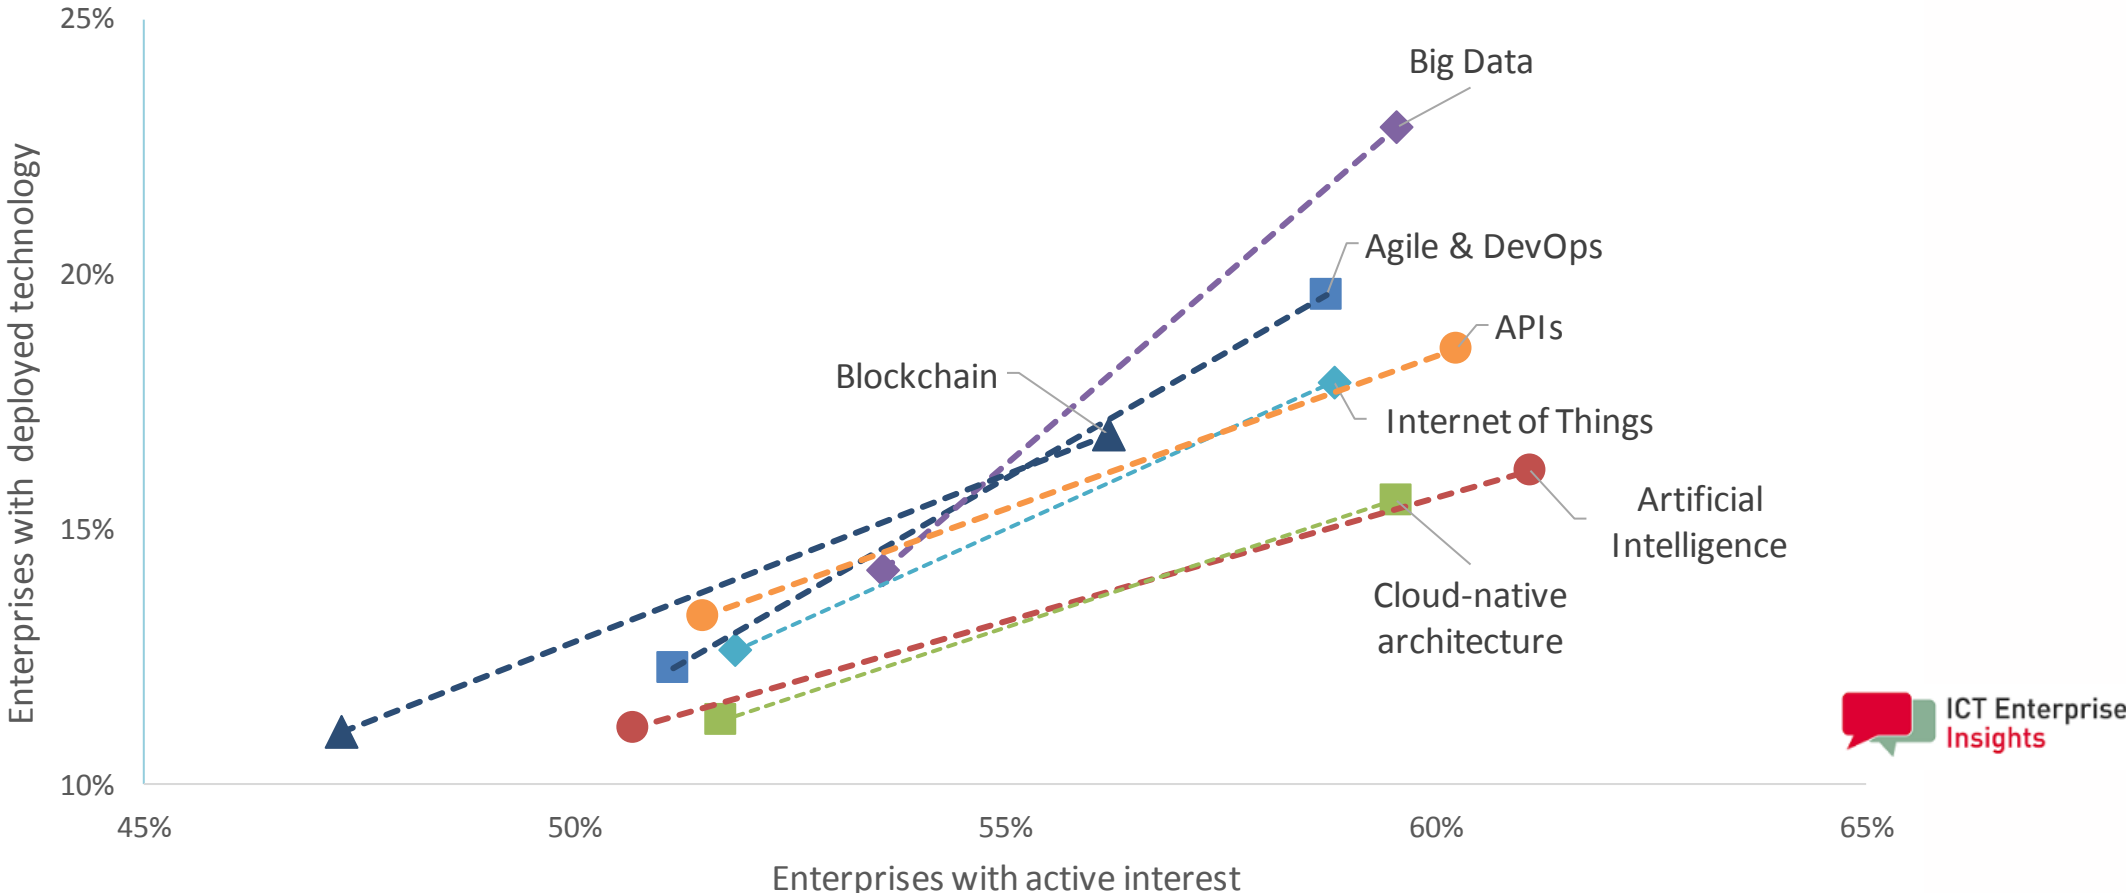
25%
20%
15%
10%
Enterprises with deployed technology
45%
50%
55%
60%
65%
Enterprises with active interest
Big Data
Agile & DevOps
APIs
Blockchain
Internet of Things
Artificial Intelligence
Cloud-native architecture
ICT Enterprise Insights